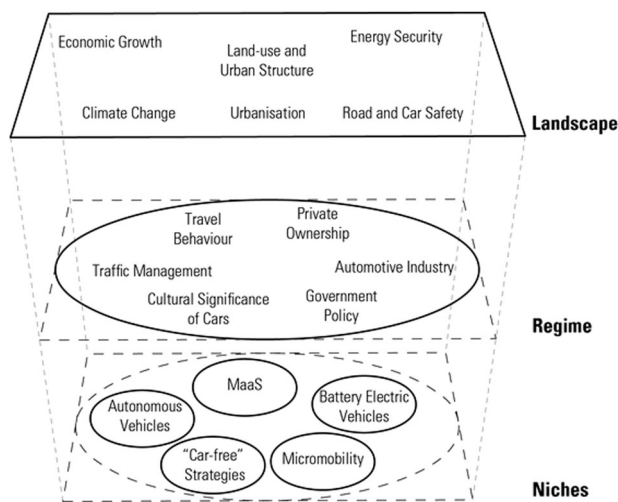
Economic Growth

Land-use and Urban Structure

Energy Security

Climate Change

Urbanisation

Road and Car Safety

Landscape

Travel Behaviour

Private Ownership

Traffic Management

Automotive Industry

Cultural Significance of Cars

Government Policy

Regime

MaaS

Autonomous Vehicles

Battery Electric Vehicles

"Car-free" Strategies

Micromobility

Niches